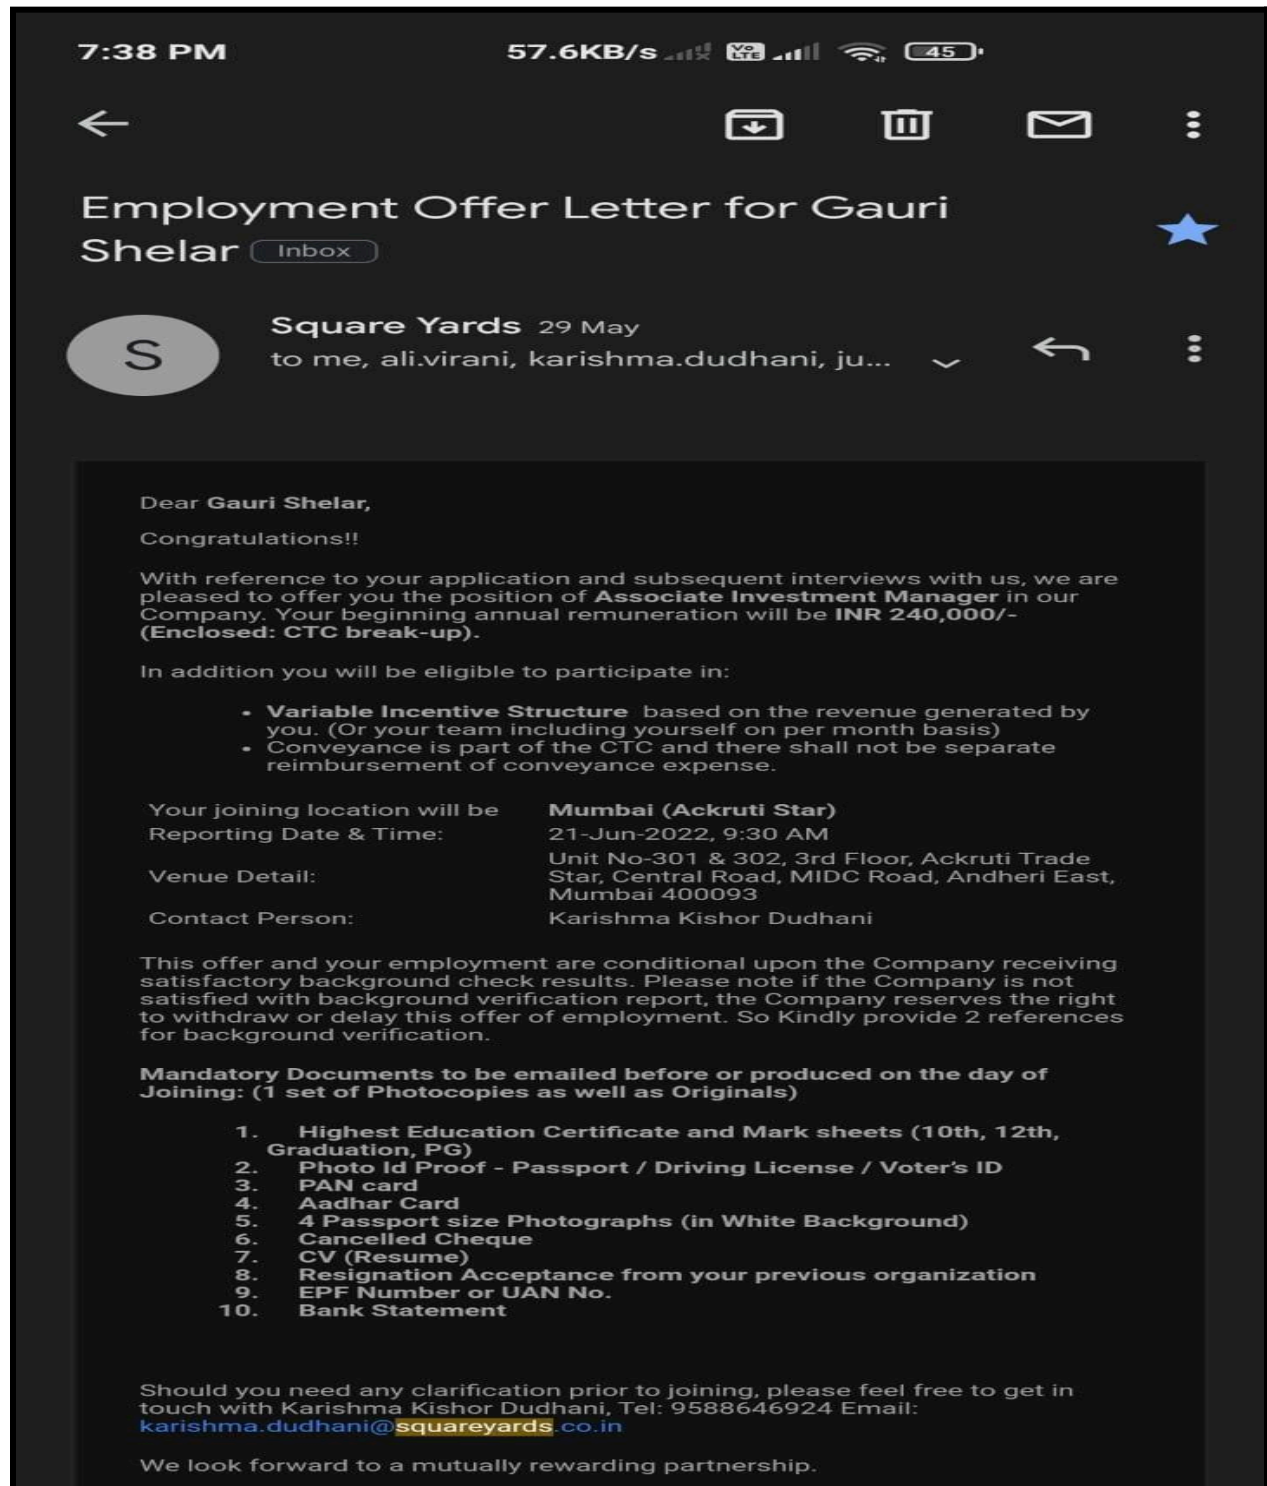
7:38 PM 57.6KB/s 45

Employment Offer Letter for Gauri Shelar Inbox

S

Square Yards 29 May
to me, ali.virani, karishma.dudhani, ju...

Dear Gauri Shelar,

Congratulations!!

With reference to your application and subsequent interviews with us, we are pleased to offer you the position of Associate Investment Manager in our Company. Your beginning annual remuneration will be INR 240,000/- (Enclosed: CTC break-up).

In addition you will be eligible to participate in:

- Variable Incentive Structure based on the revenue generated by you. (Or your team including yourself on per month basis)
- Conveyance is part of the CTC and there shall not be separate reimbursement of conveyance expense.

| | |
|---|---|
| Your joining location will be | Mumbai (Ackruti Star) |
| Reporting Date & Time: | 21-Jun-2022, 9:30 AM |
| Venue Detail: | Unit No-301 & 302, 3rd Floor, Ackruti Trade Star, Central Road, MIDC Road, Andheri East, Mumbai 400093 |
| Contact Person: | Karishma Kishor Dudhani |

This offer and your employment are conditional upon the Company receiving satisfactory background check results. Please note if the Company is not satisfied with background verification report, the Company reserves the right to withdraw or delay this offer of employment. So Kindly provide 2 references for background verification.

Mandatory Documents to be emailed before or produced on the day of Joining: (1 set of Photocopies as well as Originals)

1. Highest Education Certificate and Mark sheets (10th, 12th, Graduation, PG)
2. Photo Id Proof - Passport / Driving License / Voter's ID
3. PAN card
4. Aadhar Card
5. 4 Passport size Photographs (in White Background)
6. Cancelled Cheque
7. CV (Resume)
8. Resignation Acceptance from your previous organization
9. EPF Number or UAN No.
10. Bank Statement

Should you need any clarification prior to joining, please feel free to get in touch with Karishma Kishor Dudhani, Tel: 9588646924 Email: karishma.dudhani@squareyards.co.in

We look forward to a mutually rewarding partnership.